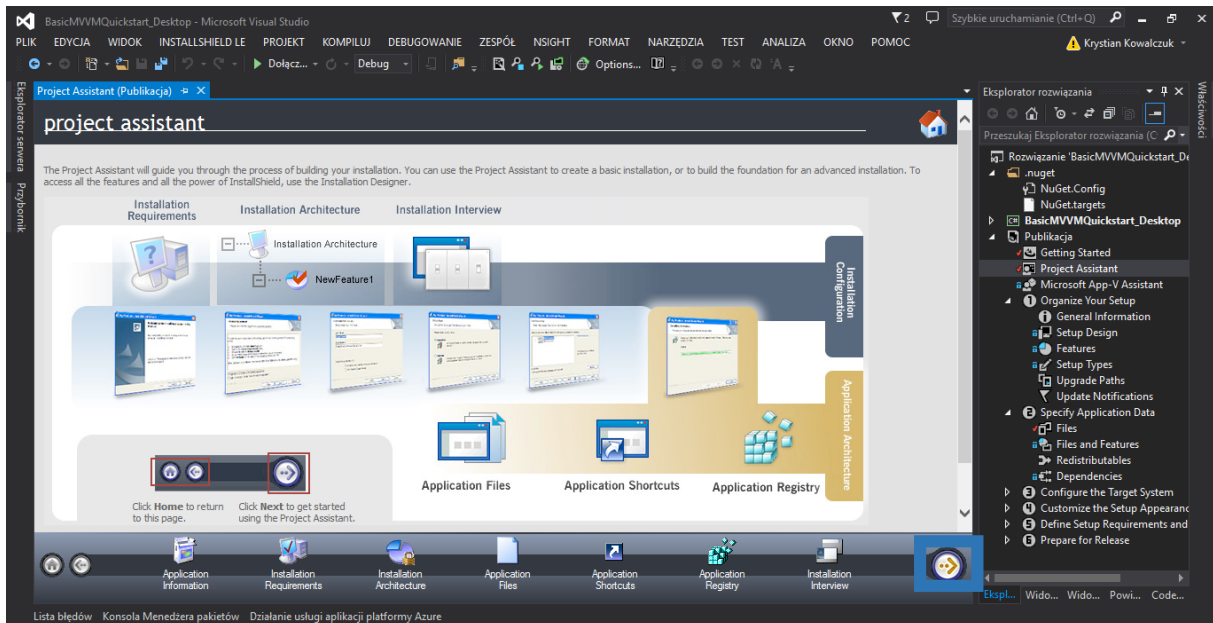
BasicMVVMQuickstart_Desktop - Microsoft Visual Studio

2 Szybkie uruchamianie (Ctrl+Q)

PLIK EDYCJA WIDOK INSTALLSHIELD LE PROJEKT KOMPILUJ DEBUGOWANIE ZESPÓŁ NSIGHT FORMAT NARZĘDZIA TEST ANALIZA OKNO POMOC

Krystian Kowalczuk

Dołącz... Debug Options...

Eksplorator serwera Przybornik

Project Assistant (Publikacja)

project assistant

The Project Assistant will guide you through the process of building your installation. You can use the Project Assistant to create a basic installation, or to build the foundation for an advanced installation. To access all the features and all the power of InstallShield, use the Installation Designer.

Installation Requirements

Installation Architecture

Installation Interview

Installation Architecture

NewFeature1

Installation Configuration

Application Architecture

Application Files

Application Shortcuts

Application Registry

Click Home to return to this page.

Click Next to get started using the Project Assistant.

Application Information

Installation Requirements

Installation Architecture

Application Files

Application Shortcuts

Application Registry

Installation Interview

Eksplorator rozwiązania

Przeszukaj Eksplorator rozwiązania (C

Rozwiązanie 'BasicMVVMQuickstart_De
.nuget
NuGet.Config
NuGet.targets
BasicMVVMQuickstart_Desktop
Publikacja
Getting Started
Project Assistant
Microsoft App-V Assistant
Organize Your Setup
General Information
Setup Design
Features
Setup Types
Upgrade Paths
Update Notifications
Specify Application Data
Files
Files and Features
Redistributables
Dependencies
Configure the Target System
Customize the Setup Appearanc
Define Setup Requirements and
Prepare for Release

Właściwości

Ekspl... Wido... Wido... Powi... Code...

Lista błędów Konsola Menedżera pakietów Działanie usługi aplikacji platformy Azure